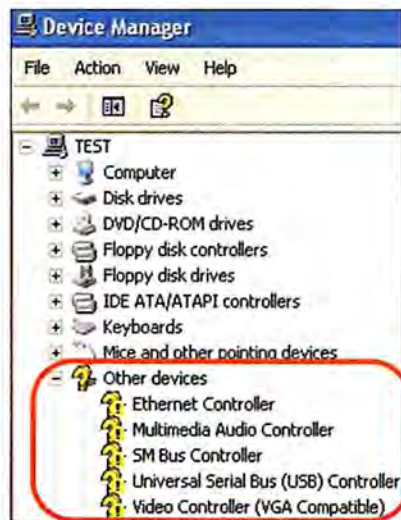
Device Manager

File Action View Help

TEST
Computer
Disk drives
DVD/CD-ROM drives
Floppy disk controllers
Floppy disk drives
IDE ATA/ATAPI controllers
Keyboards
Mice and other pointing devices
Other devices
Ethernet Controller
Multimedia Audio Controller
SM Bus Controller
Universal Serial Bus (USB) Controller
Video Controller (VGA Compatible)